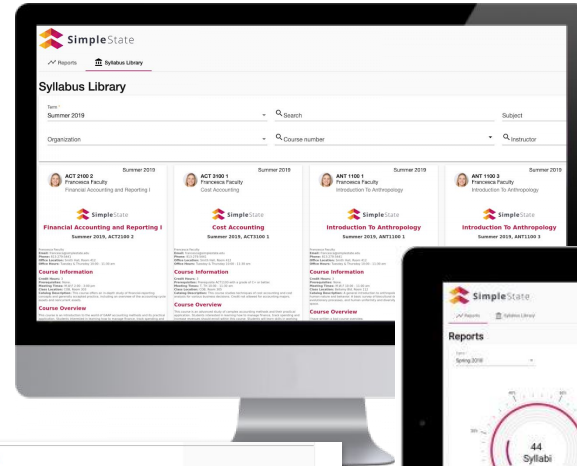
SimpleState

Reports Syllabus Library

Syllabus Library

Term
Summer 2019

Search

Subject

Organization

Course number

Instructor

ACT 2100 2
Francesca Faculty
Financial Accounting and Reporting I
Summer 2019

SimpleState

Financial Accounting and Reporting I

Summer 2019, ACT2100 2

Course Information

Course Overview

ACT 3100 1
Francesca Faculty
Cost Accounting
Summer 2019

SimpleState

Cost Accounting

Summer 2019, ACT3100 1

Course Information

Course Overview

ANT 1100 1
Francesca Faculty
Introduction To Anthropology
Summer 2019

SimpleState

Introduction To Anthropology

Summer 2019, ANT1100 1

Course Information

Course Overview

ANT 1100 3
Francesca Faculty
Introduction To Anthropology

SimpleState

Introduction To Anthropology

Summer 2019, ANT1100 3

SimpleState

Reports Syllabus Library

Reports

Term
Spring 2018

44
Syllabi